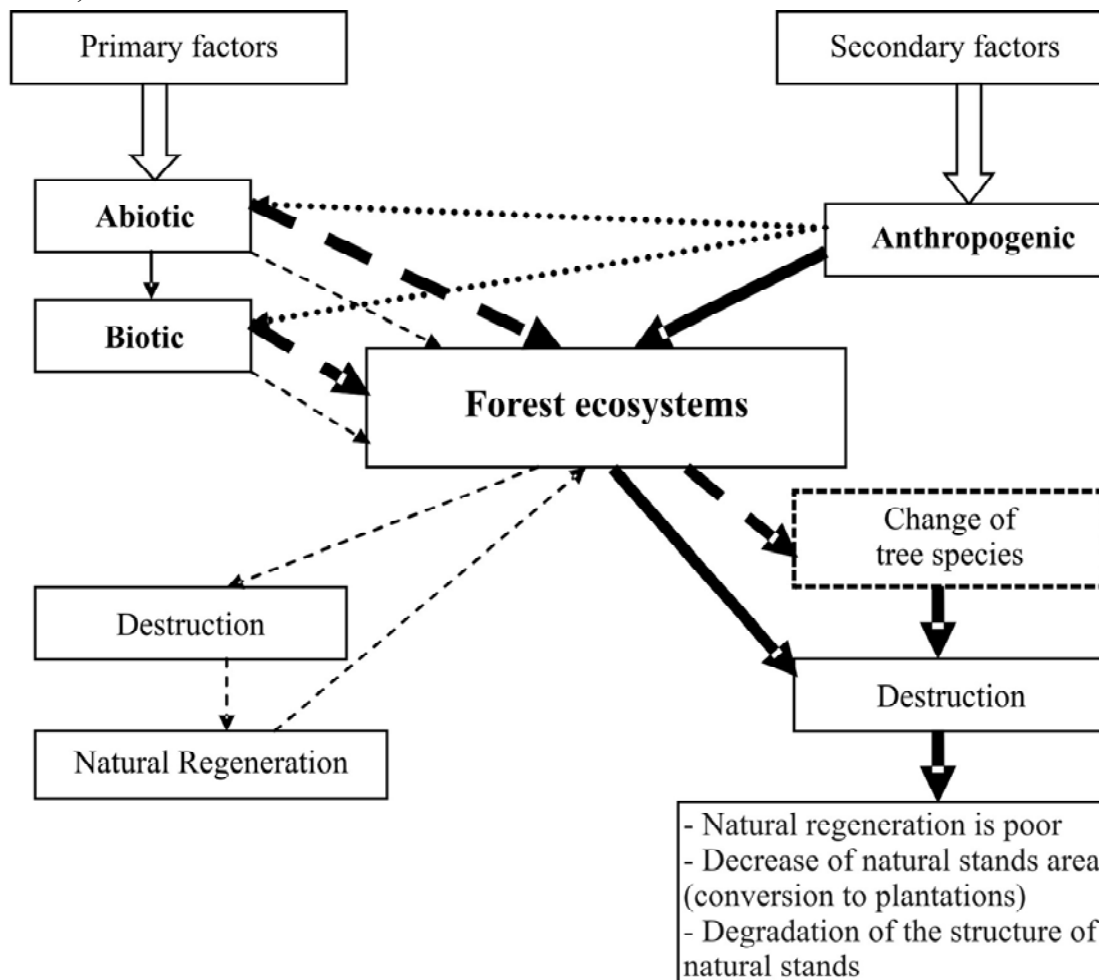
Primary factors

Secondary factors

Abiotic

Anthropogenic

Biotic

Forest ecosystems

Change of tree species

Destruction

Destruction

Natural Regeneration

- Natural regeneration is poor
- Decrease of natural stands area (conversion to plantations)
- Degradation of the structure of natural stands